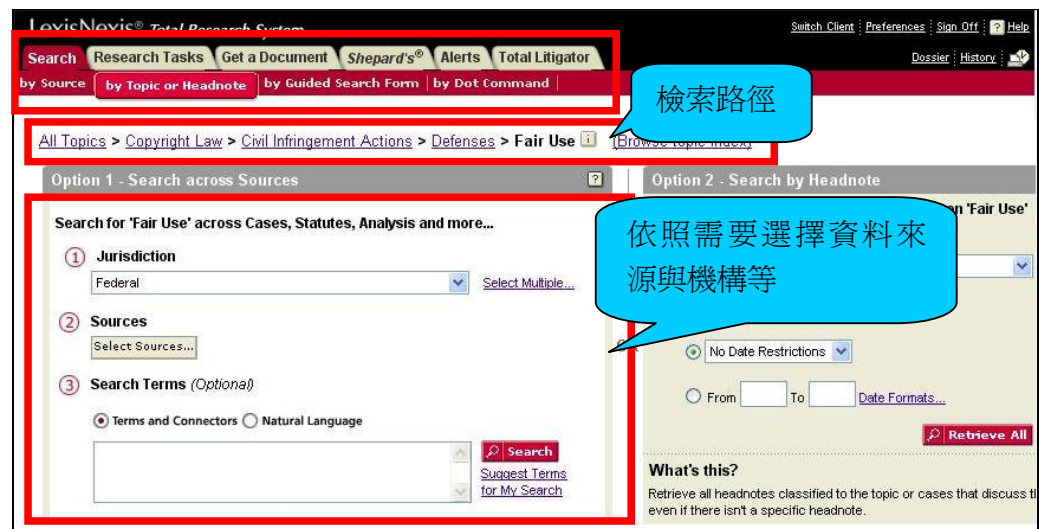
LexisNexis® Total Research System

Switch Client | Preferences | Sign Off | ? Help

Dossier | History

Search | Research Tasks | Get a Document | Shepard's® | Alerts | Total Litigator

by Source | by Topic or Headnote | by Guided Search Form | by Dot Command

檢索路徑

All Topics > Copyright Law > Civil Infringement Actions > Defenses > Fair Use (Browse topic index)

Option 1 - Search across Sources

Option 2 - Search by Headnote

Search for 'Fair Use' across Cases, Statutes, Analysis and more...

...n 'Fair Use'

依照需要選擇資料來源與機構等

1 Jurisdiction

Federal

Select Multiple...

2 Sources

Select Sources...

3 Search Terms (Optional)

Terms and Connectors   Natural Language

Search

Suggest Terms for My Search

No Date Restrictions

From   To   Date Formats...

Retrieve All

What's this?

Retrieve all headnotes classified to the topic or cases that discuss t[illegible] even if there isn't a specific headnote.